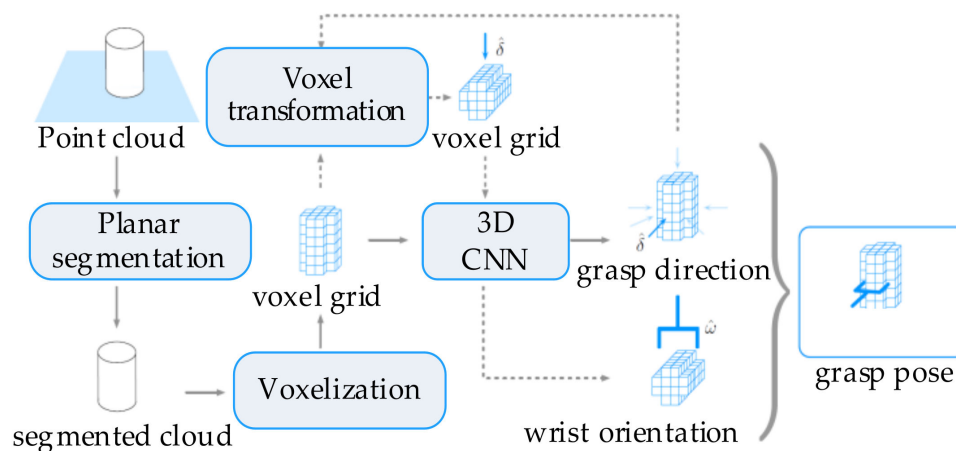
Point cloud

Voxel transformation

$\hat{\delta}$

voxel grid

Planar segmentation

voxel grid

3D CNN

$\hat{\delta}$

grasp direction

$\hat{\omega}$

segmented cloud

Voxelization

wrist orientation

grasp pose